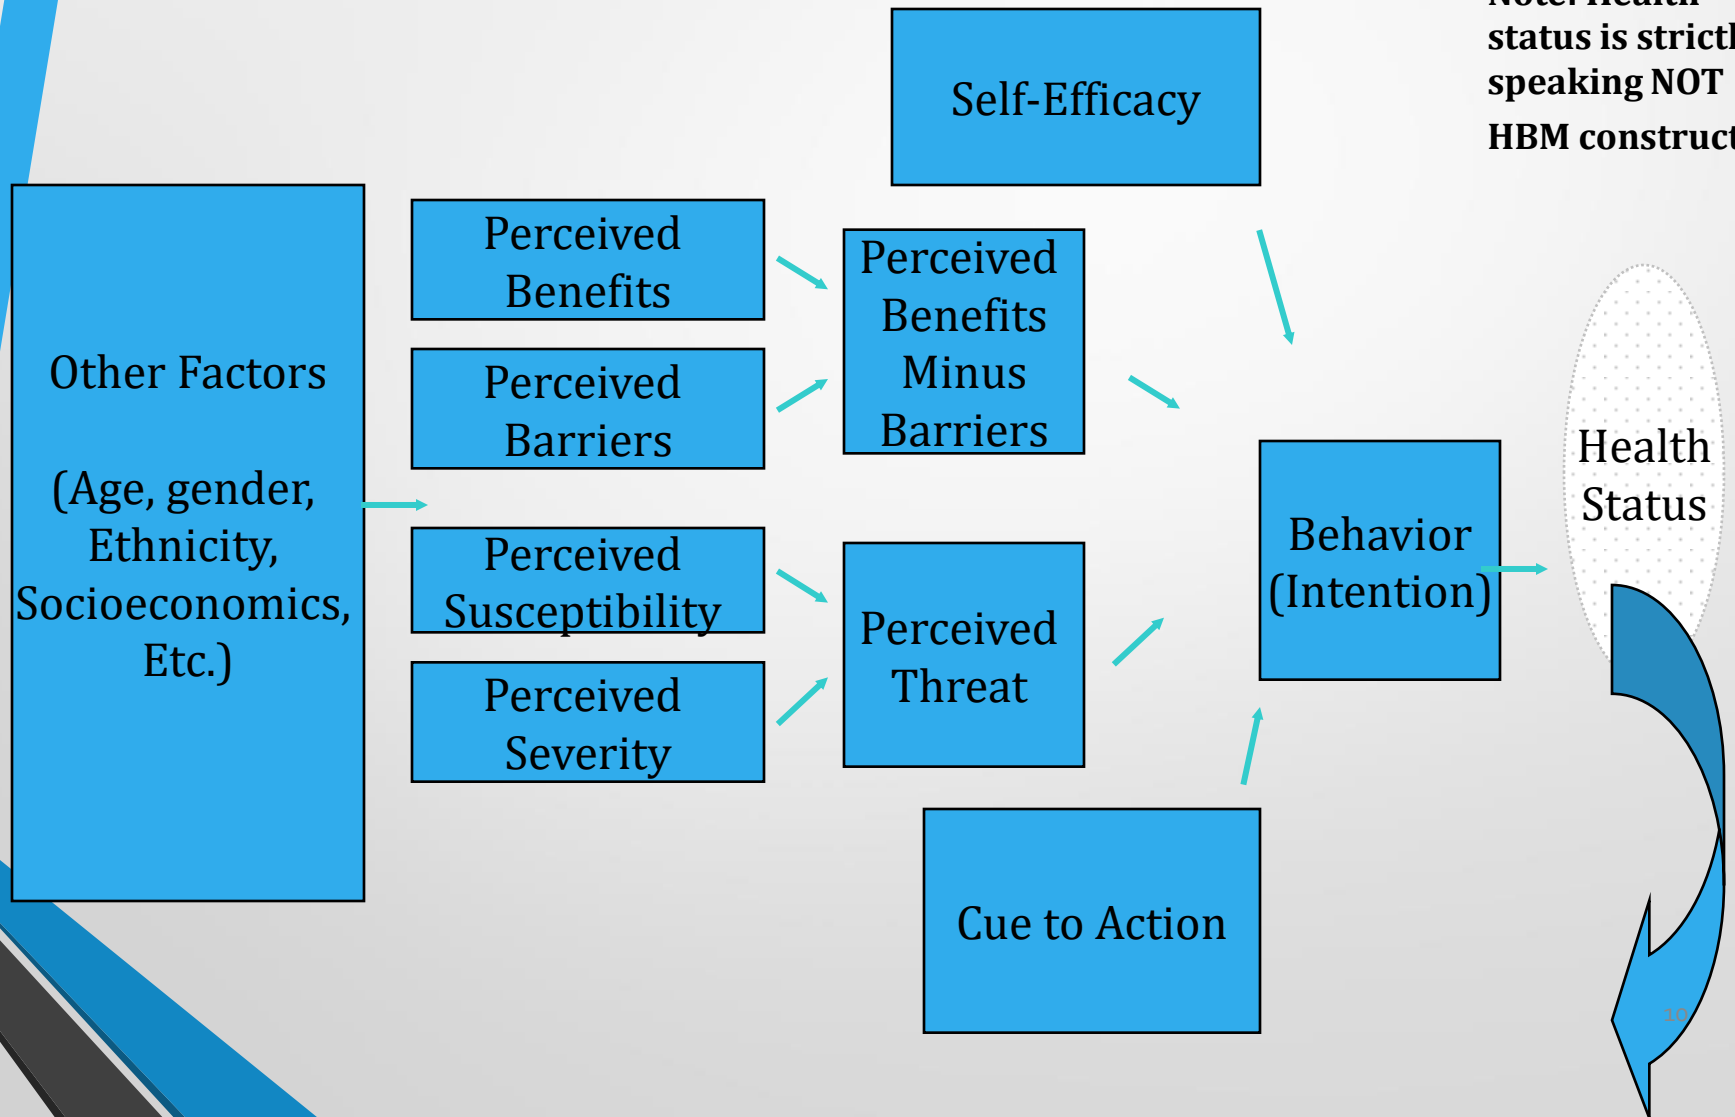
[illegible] status is strictl speaking NOT HBM construct

Self-Efficacy

Other Factors

(Age, gender, Ethnicity, Socioeconomics, Etc.)

Perceived Benefits

Perceived Barriers

Perceived Benefits Minus Barriers

Perceived Susceptibility

Perceived Severity

Perceived Threat

Behavior (Intention)

Health Status

Cue to Action

10